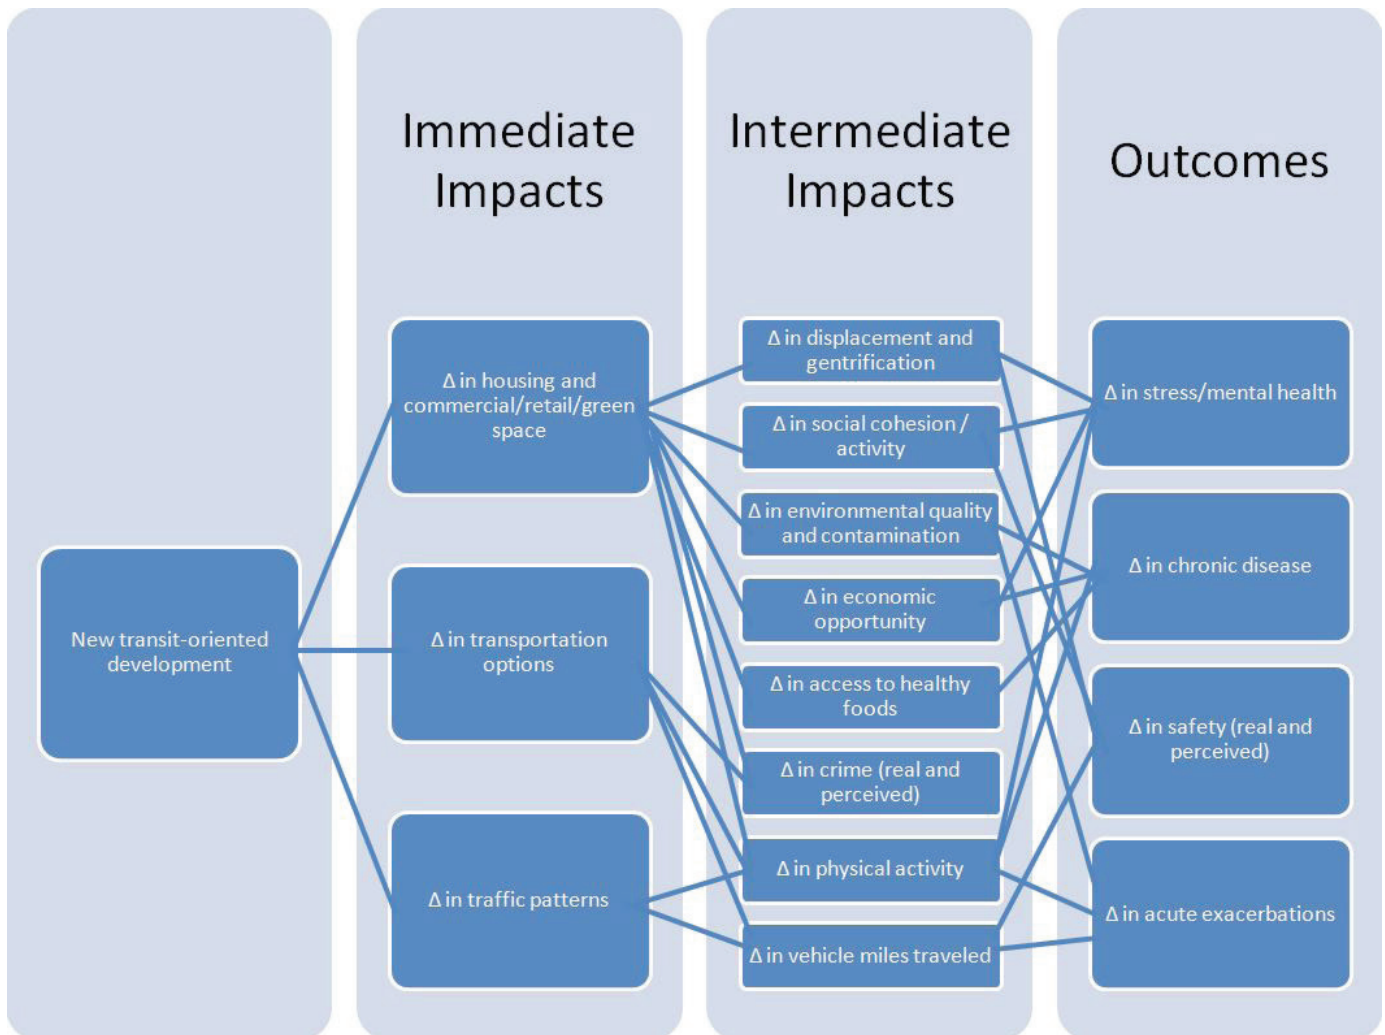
Immediate Impacts

Intermediate Impacts

Outcomes

New transit-oriented development

Δ in housing and commercial/retail/green space

Δ in transportation options

Δ in traffic patterns

Δ in displacement and gentrification

Δ in social cohesion / activity

Δ in environmental quality and contamination

Δ in economic opportunity

Δ in access to healthy foods

Δ in crime (real and perceived)

Δ in physical activity

Δ in vehicle miles traveled

Δ in stress/mental health

Δ in chronic disease

Δ in safety (real and perceived)

Δ in acute exacerbations